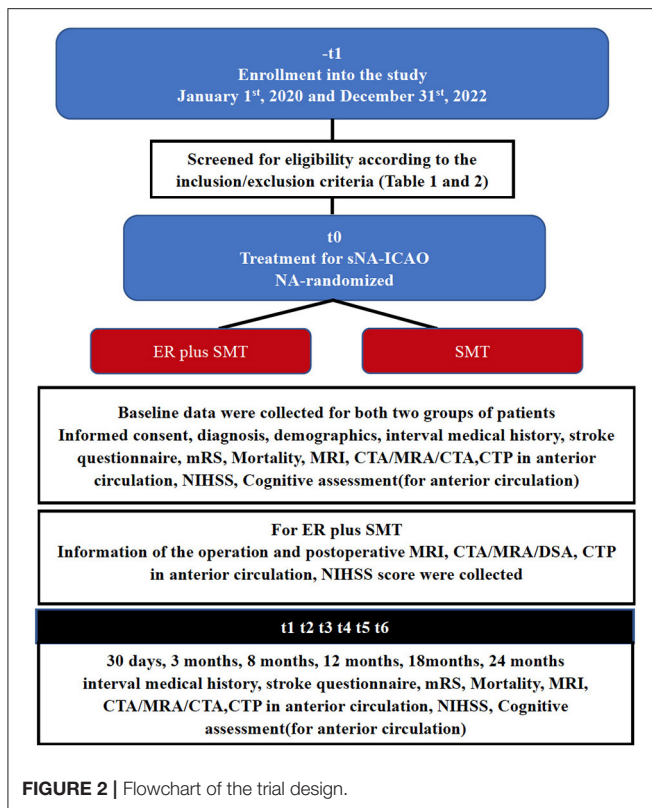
-t1
Enrollment into the study
January 1$^{st}$, 2020 and December 31$^{st}$, 2022

Screened for eligibility according to the inclusion/exclusion criteria (Table 1 and 2)

t0
Treatment for sNA-ICAO
NA-randomized

ER plus SMT

SMT

Baseline data were collected for both two groups of patients
Informed consent, diagnosis, demographics, interval medical history, stroke questionnaire, mRS, Mortality, MRI, CTA/MRA/CTA,CTP in anterior circulation, NIHSS, Cognitive assessment(for anterior circulation)

For ER plus SMT
Information of the operation and postoperative MRI, CTA/MRA/DSA, CTP in anterior circulation, NIHSS score were collected

t1 t2 t3 t4 t5 t6

30 days, 3 months, 8 months, 12 months, 18months, 24 months
interval medical history, stroke questionnaire, mRS, Mortality, MRI, CTA/MRA/CTA,CTP in anterior circulation, NIHSS, Cognitive assessment(for anterior circulation)

FIGURE 2 | Flowchart of the trial design.